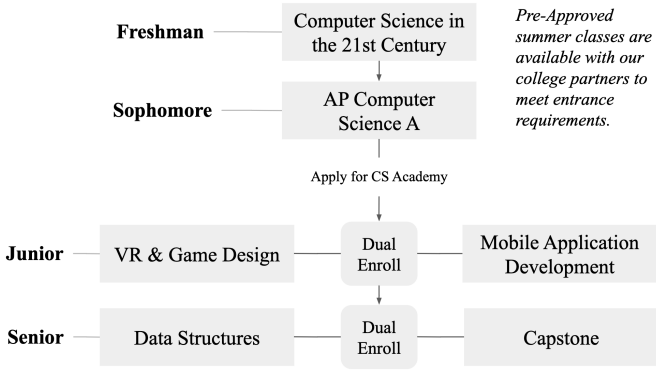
Freshman

Computer Science in the 21st Century

Pre-Approved summer classes are available with our college partners to meet entrance requirements.

Sophomore

AP Computer Science A

Apply for CS Academy

Junior

VR & Game Design

Dual Enroll

Mobile Application Development

Senior

Data Structures

Dual Enroll

Capstone